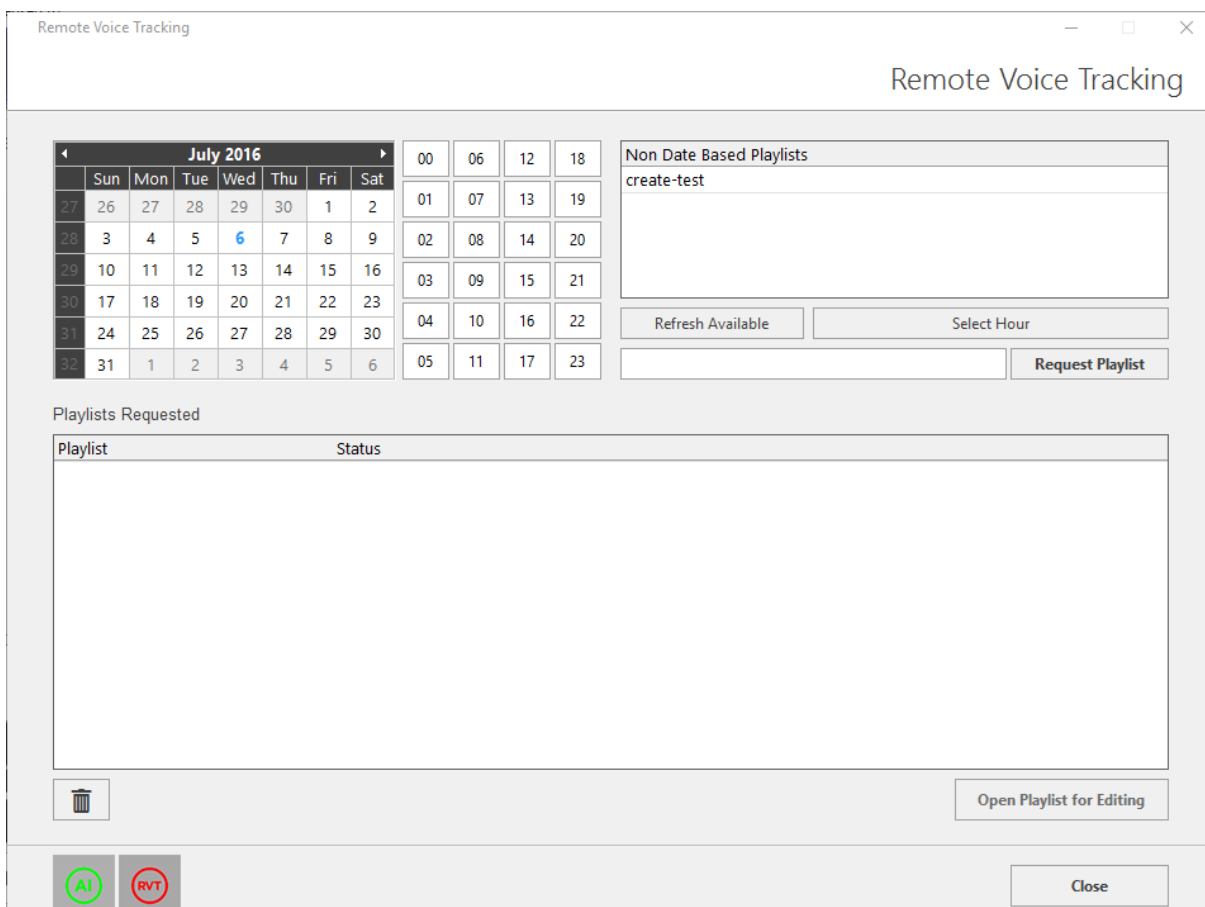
Remote Voice Tracking

Remote Voice Tracking

July 2016

|  | Sun | Mon | Tue | Wed | Thu | Fri | Sat |
|---|---|---|---|---|---|---|---|
| 27 | 26 | 27 | 28 | 29 | 30 | 1 | 2 |
| 28 | 3 | 4 | 5 | 6 | 7 | 8 | 9 |
| 29 | 10 | 11 | 12 | 13 | 14 | 15 | 16 |
| 30 | 17 | 18 | 19 | 20 | 21 | 22 | 23 |
| 31 | 24 | 25 | 26 | 27 | 28 | 29 | 30 |
| 32 | 31 | 1 | 2 | 3 | 4 | 5 | 6 |

| 00 | 06 | 12 | 18 |
|---|---|---|---|
| 01 | 07 | 13 | 19 |
| 02 | 08 | 14 | 20 |
| 03 | 09 | 15 | 21 |
| 04 | 10 | 16 | 22 |
| 05 | 11 | 17 | 23 |

Non Date Based Playlists
create-test

Refresh Available
Select Hour
Request Playlist

Playlists Requested

| Playlist | Status |
|---|---|

Open Playlist for Editing

AI
RVT

Close